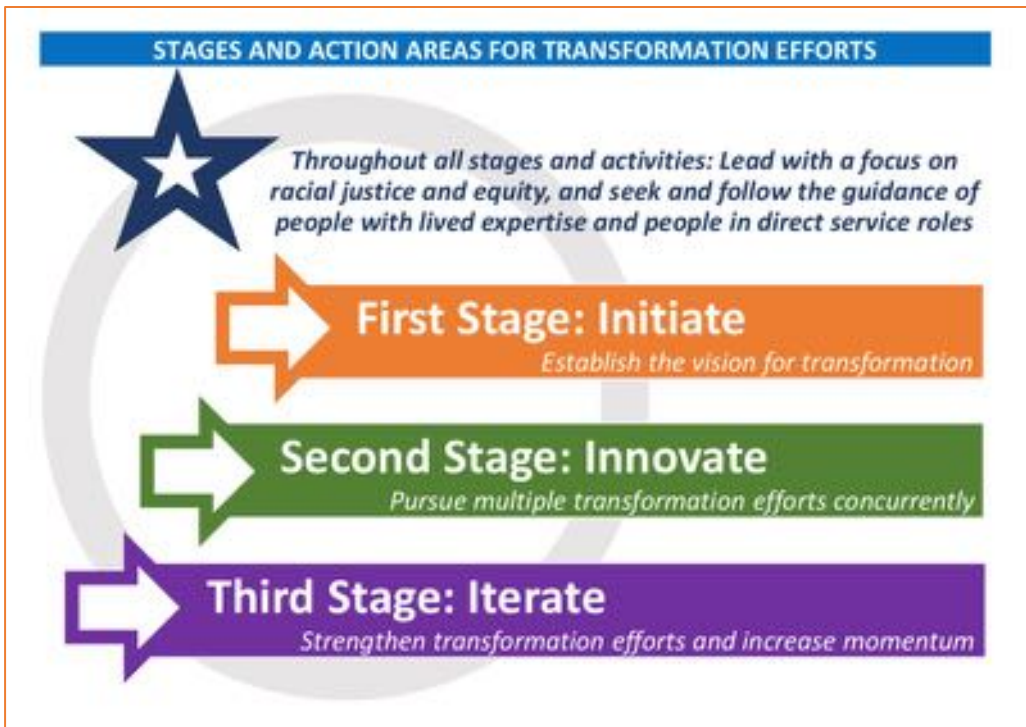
STAGES AND ACTION AREAS FOR TRANSFORMATION EFFORTS

Throughout all stages and activities: Lead with a focus on racial justice and equity, and seek and follow the guidance of people with lived expertise and people in direct service roles

First Stage: Initiate
Establish the vision for transformation

Second Stage: Innovate
Pursue multiple transformation efforts concurrently

Third Stage: Iterate
Strengthen transformation efforts and increase momentum